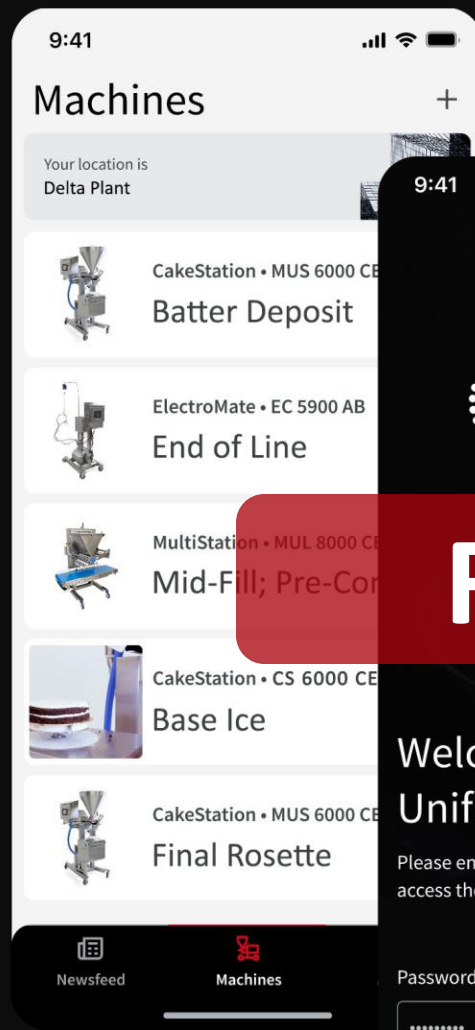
9:41

Machines

+

Your location is
Delta Plant

CakeStation • MUS 6000 CE
Batter Deposit

ElectroMate • EC 5900 AB
End of Line

MultiStation • MUL 8000 CE
Mid-Fill; Pre-Co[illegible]

CakeStation • CS 6000 CE
Base Ice

CakeStation • MUS 6000 CE
Final Rosette

Newsfeed
Machines

9:41

F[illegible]

Welc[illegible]
Unif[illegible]

Please en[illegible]
access th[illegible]

Password